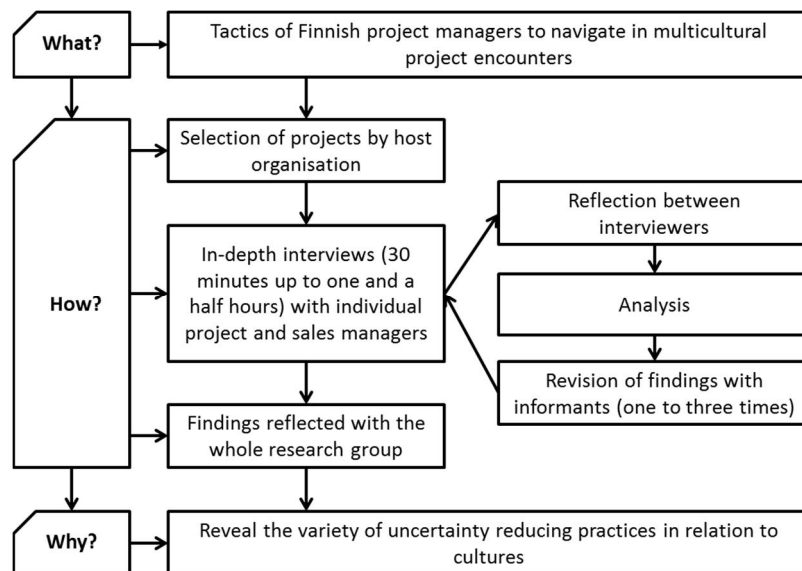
What?

Tactics of Finnish project managers to navigate in multicultural project encounters

How?

Selection of projects by host organisation

In-depth interviews (30 minutes up to one and a half hours) with individual project and sales managers

Reflection between interviewers

Analysis

Revision of findings with informants (one to three times)

Findings reflected with the whole research group

Why?

Reveal the variety of uncertainty reducing practices in relation to cultures